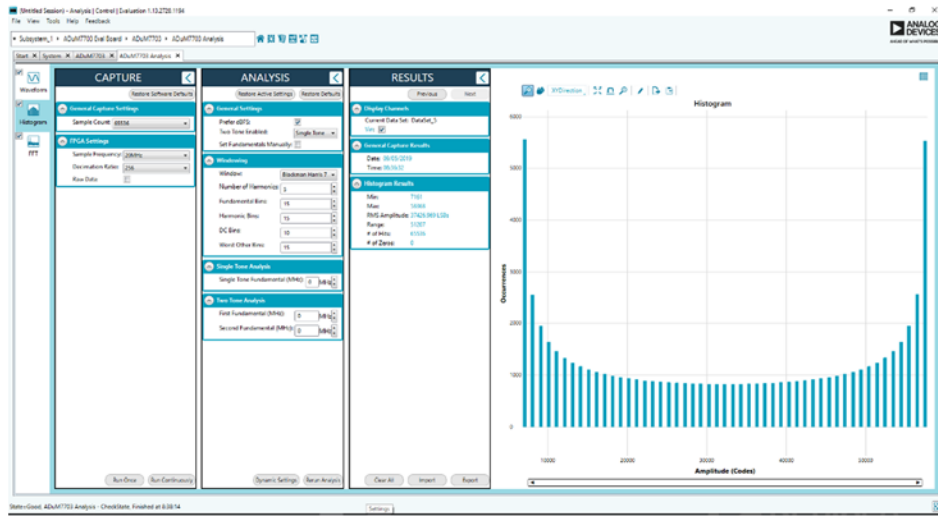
(Untitled Session) - Analysis | Control | Evaluation 1.10.2728.1184

File View Tools Help Feedback

Subsystem_1 ▸ ADuM7703 Eval Board ▸ ADuM7703 ▸ ADuM7703 Analysis

ANALOG DEVICES

Start | System | ADuM7703 | ADuM7703 Analysis

Waveform

Histogram

FFT

CAPTURE

Restore Software Defaults

General Capture Settings

Sample Count: 65536

FPGA Settings

Sample Frequency: 20MHz

Decimation Ratio: 256

Raw Data:

Run Once | Run Continuously

ANALYSIS

Restore Active Settings | Restore Defaults

General Settings

Prefer dBFS:

Two Tone Enabled: Single Tone

Set Fundamentals Manually:

Windowing

Window: Blackman Harris 7

Number of Harmonics: 5

Fundamental Bins: 15

Harmonic Bins: 15

DC Bins: 10

Worst Other Bins: 15

Single Tone Analysis

Single Tone Fundamental (MHz): 0 MHz

Two Tone Analysis

First Fundamental (MHz): 0 MHz

Second Fundamental (MHz): 0 MHz

Dynamic Settings | Rerun Analysis

RESULTS

Previous | Next

Display Channels

Current Data Set: DataSet_5

Vin

General Capture Results

Date: 09/05/2019

Time: 08:06:51

Histogram Results

Min: 7161

Max: 58468

RMS Amplitude: 37426.9891538x

Range: 51307

# of Hits: 65536

# of Zeros: 0

Clear All | Import | Export

XYDirection

Histogram

Occurrences

Amplitude (Codes)

6000
5000
4000
3000
2000
1000
0

10000 20000 30000 40000 50000

Status:Good, ADuM7703 Analysis - CheckState, Finished at 8:08:14

Settings